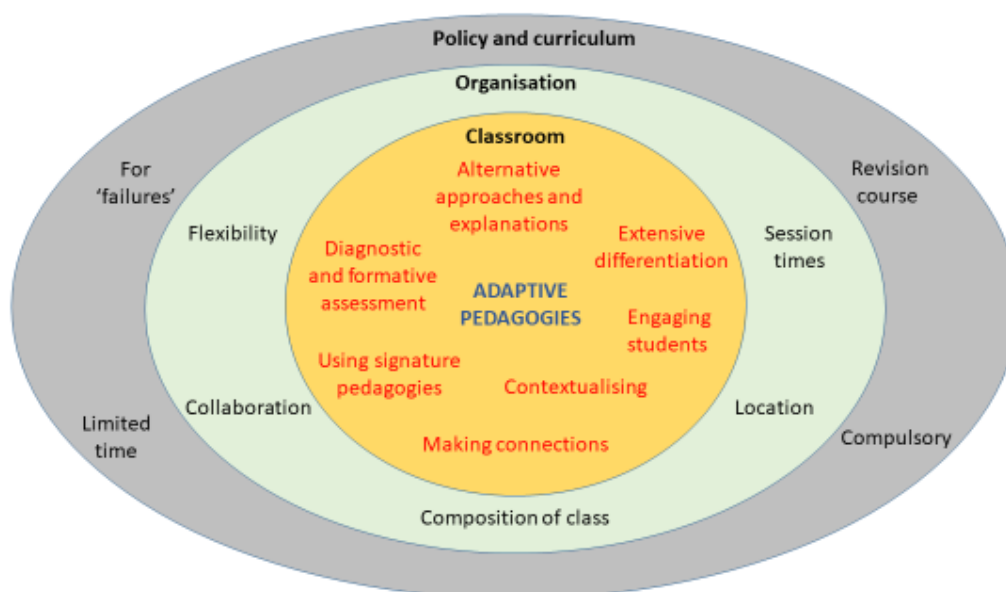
Policy and curriculum

Organisation

Classroom

For 'failures'

Revision course

Flexibility

Alternative approaches and explanations

Session times

Diagnostic and formative assessment

Extensive differentiation

ADAPTIVE PEDAGOGIES

Engaging students

Using signature pedagogies

Contextualising

Limited time

Collaboration

Location

Compulsory

Making connections

Composition of class